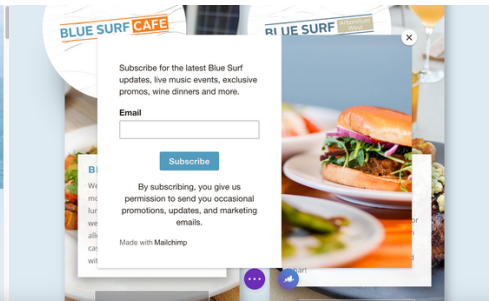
BLUE SURF CAFE

BLUE SURF

×

Subscribe for the latest Blue Surf updates, live music events, exclusive promos, wine dinners and more.

Email

Subscribe

By subscribing, you give us permission to send you occasional promotions, updates, and marketing emails.

Made with Mailchimp

Bl

We
m
lu
we
all
ca
wit

or

part